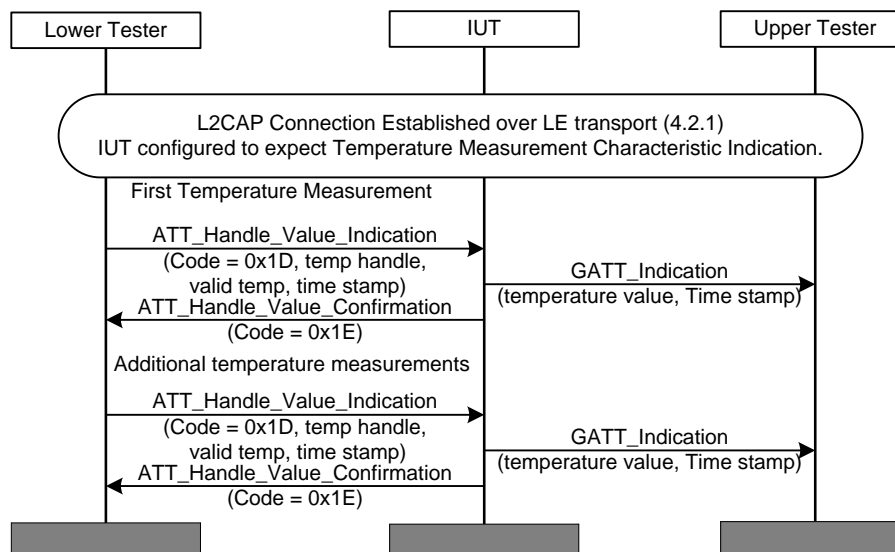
Lower Tester

IUT

Upper Tester

L2CAP Connection Established over LE transport (4.2.1)
IUT configured to expect Temperature Measurement Characteristic Indication.

First Temperature Measurement

ATT_Handle_Value_Indication
(Code = 0x1D, temp handle, valid temp, time stamp)

GATT_Indication
(temperature value, Time stamp)

ATT_Handle_Value_Confirmation
(Code = 0x1E)

Additional temperature measurements

ATT_Handle_Value_Indication
(Code = 0x1D, temp handle, valid temp, time stamp)

GATT_Indication
(temperature value, Time stamp)

ATT_Handle_Value_Confirmation
(Code = 0x1E)